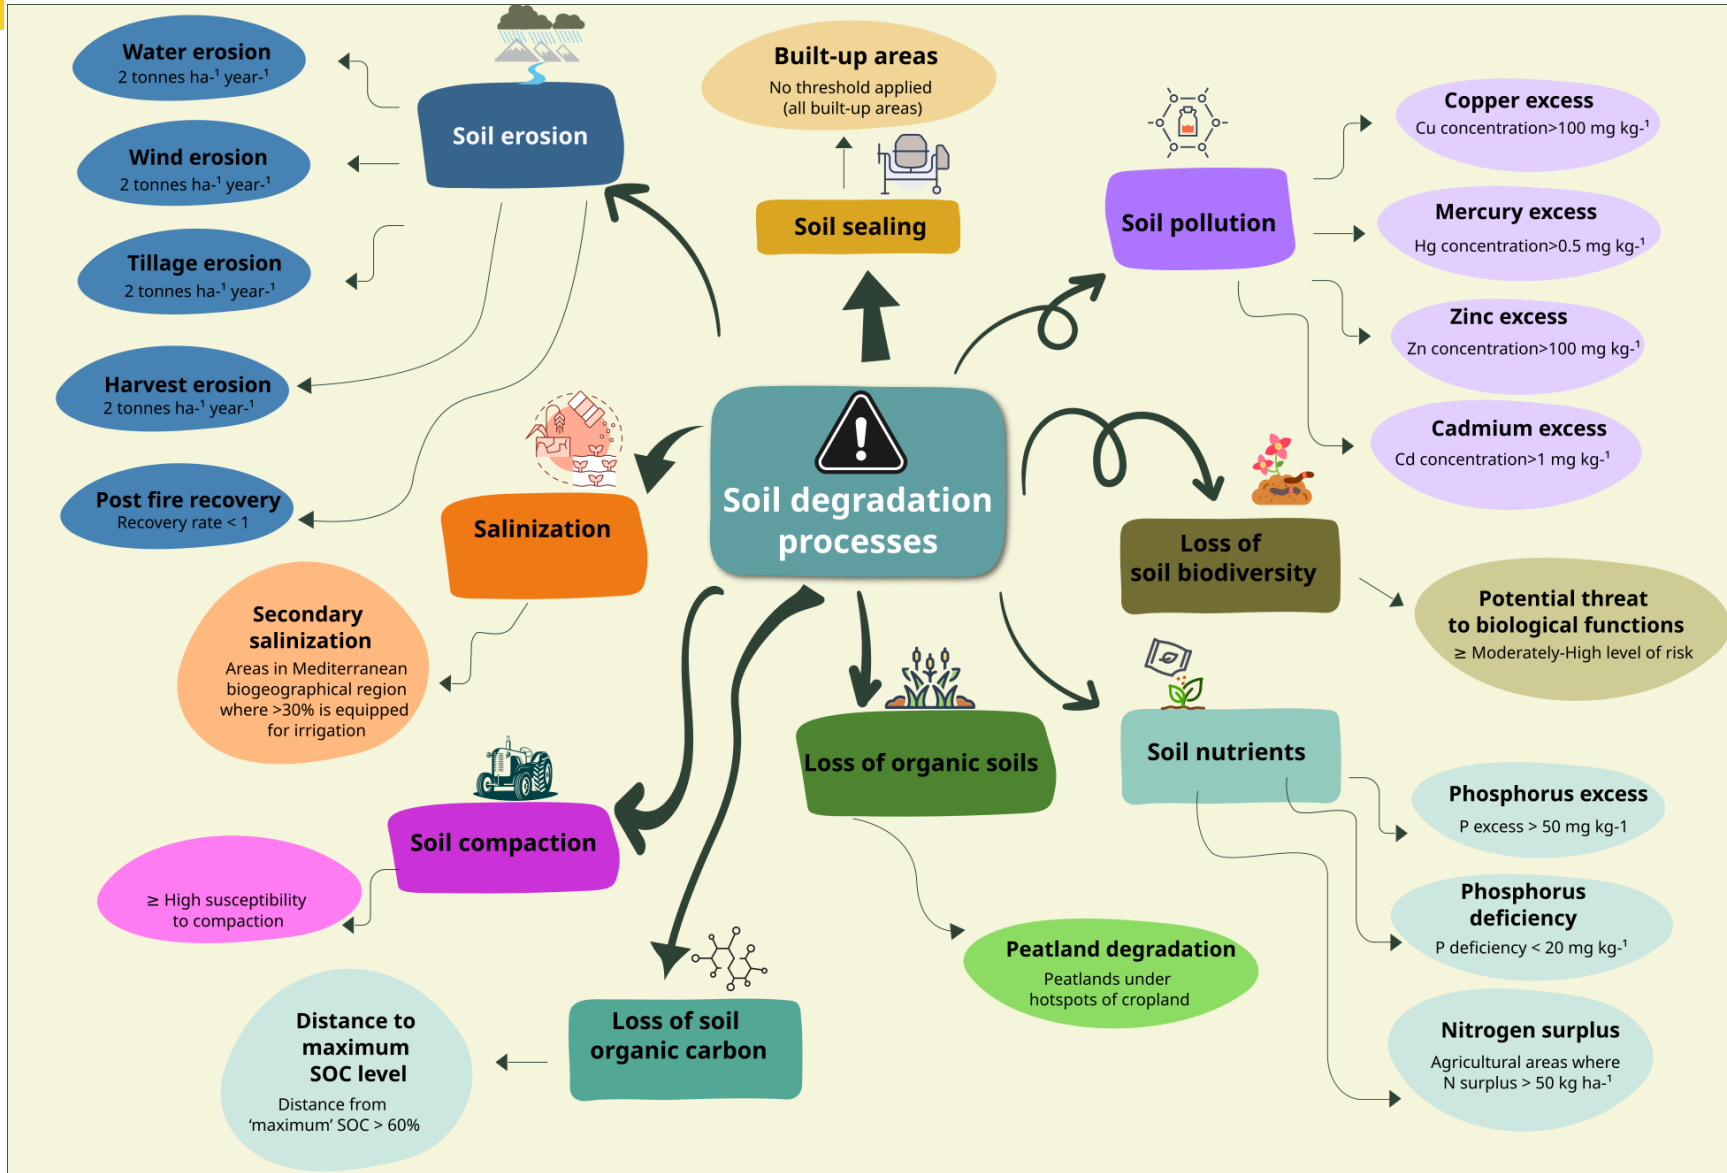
Soil degradation processes

Soil erosion

Water erosion
2 tonnes ha$^{-1}$ year$^{-1}$

Wind erosion
2 tonnes ha$^{-1}$ year$^{-1}$

Tillage erosion
2 tonnes ha$^{-1}$ year$^{-1}$

Harvest erosion
2 tonnes ha$^{-1}$ year$^{-1}$

Post fire recovery
Recovery rate < 1

Soil sealing

Built-up areas
No threshold applied
(all built-up areas)

Soil pollution

Copper excess
Cu concentration>100 mg kg$^{-1}$

Mercury excess
Hg concentration>0.5 mg kg$^{-1}$

Zinc excess
Zn concentration>100 mg kg$^{-1}$

Cadmium excess
Cd concentration>1 mg kg$^{-1}$

Salinization

Secondary salinization
Areas in Mediterranean biogeographical region where >30% is equipped for irrigation

Loss of soil biodiversity

Potential threat to biological functions
≥ Moderately-High level of risk

Loss of organic soils

Peatland degradation
Peatlands under hotspots of cropland

Soil nutrients

Phosphorus excess
P excess > 50 mg kg-1

Phosphorus deficiency
P deficiency < 20 mg kg$^{-1}$

Nitrogen surplus
Agricultural areas where N surplus > 50 kg ha$^{-1}$

Soil compaction

≥ High susceptibility to compaction

Loss of soil organic carbon

Distance to maximum SOC level
Distance from 'maximum' SOC > 60%